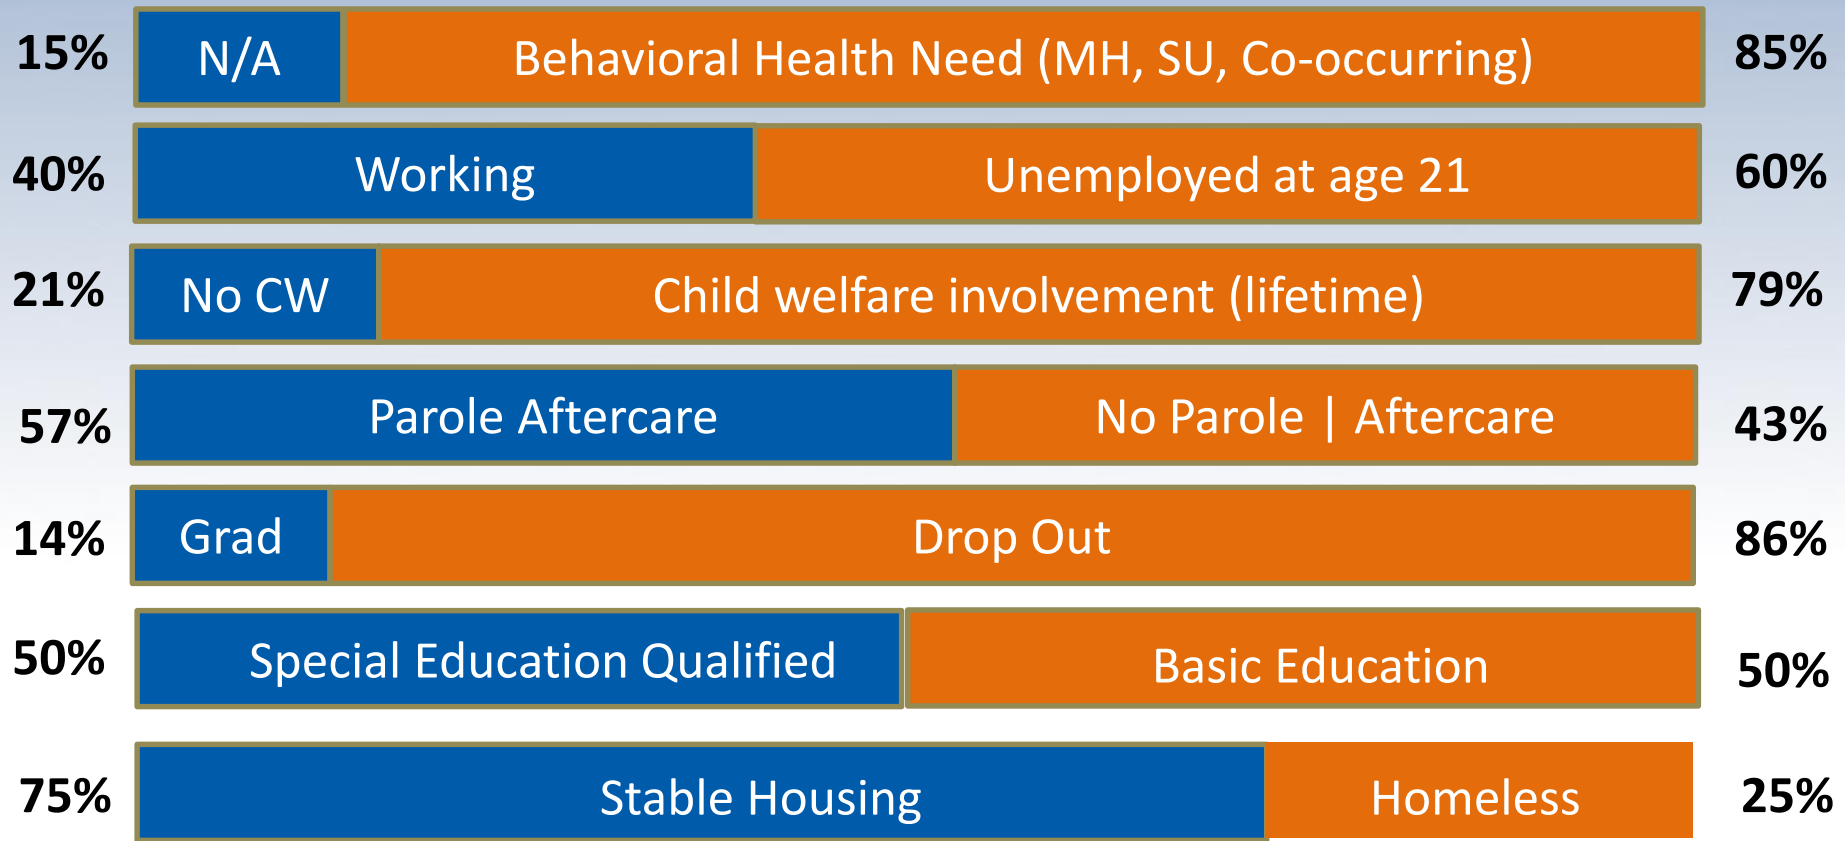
15% N/A Behavioral Health Need (MH, SU, Co-occurring) 85%

40% Working Unemployed at age 21 60%

21% No CW Child welfare involvement (lifetime) 79%

57% Parole Aftercare No Parole | Aftercare 43%

14% Grad Drop Out 86%

50% Special Education Qualified Basic Education 50%

75% Stable Housing Homeless 25%